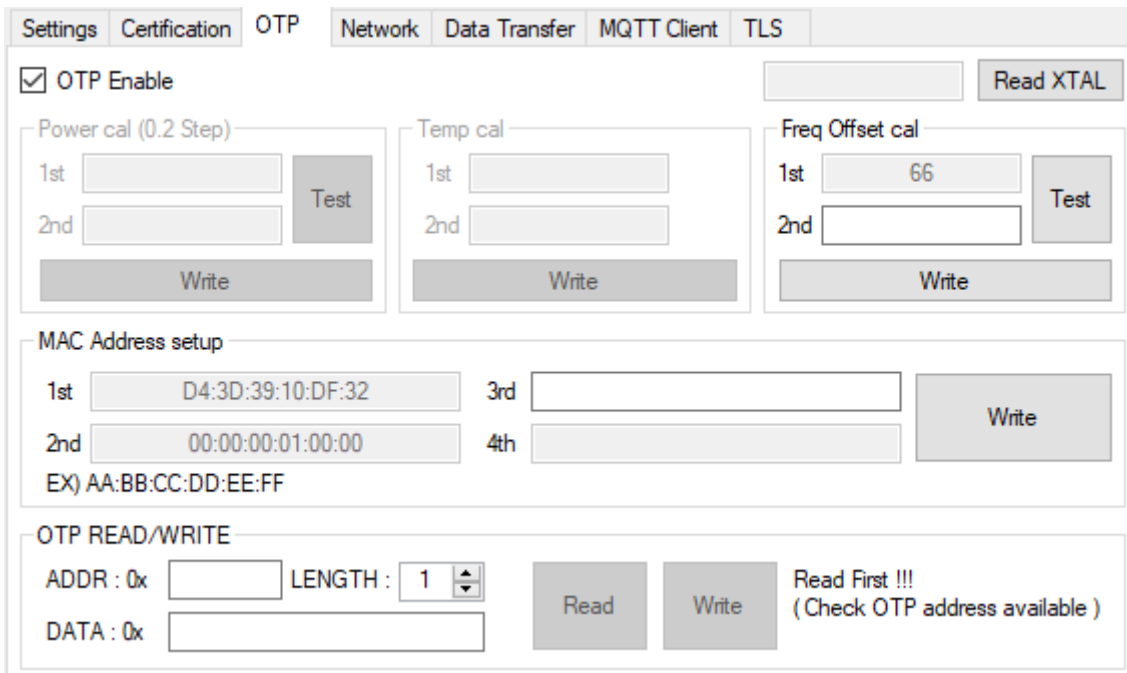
Settings Certification OTP Network Data Transfer MQTT Client TLS

☑ OTP Enable

Read XTAL

Power cal (0.2 Step)
1st
2nd
Test
Write

Temp cal
1st
2nd
Write

Freq Offset cal
1st 66
2nd
Test
Write

MAC Address setup
1st D4:3D:39:10:DF:32
2nd 00:00:00:01:00:00
3rd
4th
Write
EX) AA:BB:CC:DD:EE:FF

OTP READ/WRITE
ADDR : 0x
LENGTH : 1
DATA : 0x
Read
Write
Read First !!!
( Check OTP address available )